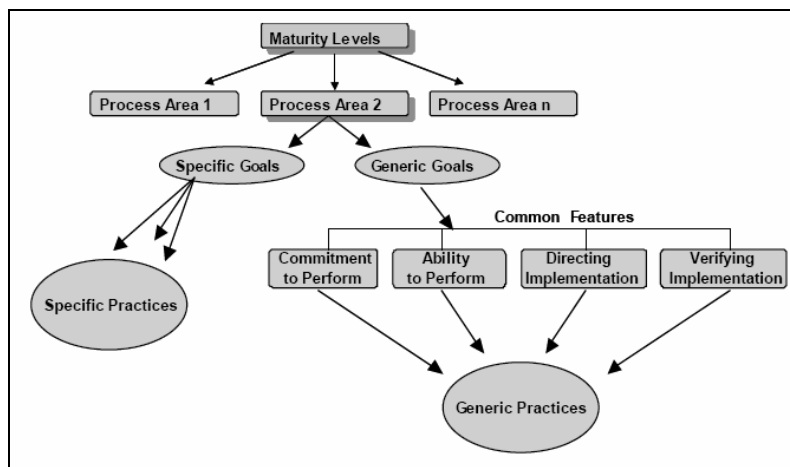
Maturity Levels

Process Area 1

Process Area 2

Process Area n

Specific Goals

Generic Goals

Common Features

Commitment to Perform

Ability to Perform

Directing Implementation

Verifying Implementation

Specific Practices

Generic Practices